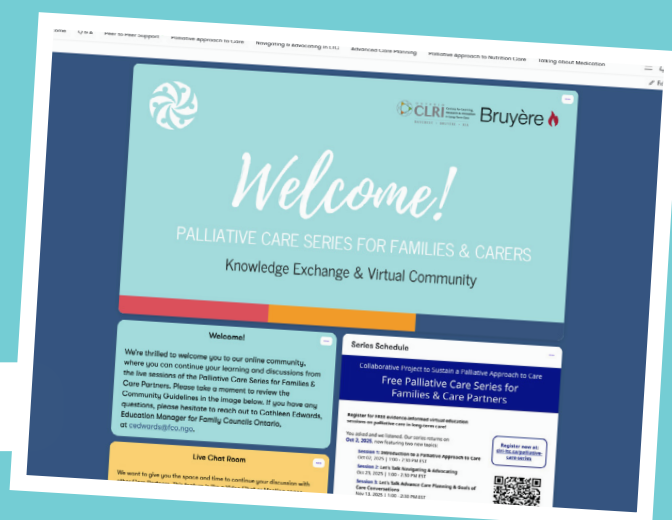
ome Q&A Peer to Peer Support Palliative Approach to Care Navigating & Advocating in LTC Advanced Care Planning Palliative Approach to Nutrition Care Talking About Medication

CLRI Bruyère

Welcome!

PALLIATIVE CARE SERIES FOR FAMILIES & CARERS

Knowledge Exchange & Virtual Community

Welcome!

We're thrilled to welcome you to our online community, where you can continue your learning and discussions from the live sessions of the Palliative Care Series for Families & Care Partners. Please take a moment to review the Community Guidelines in the image below. If you have any questions, please hesitate to reach out to Cathleen Edwards, Education Manager for Family Councils Ontario, at cedwards@fco.ngo.

Live Chat Room

We want to give you the space and time to continue your discussion with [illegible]

Series Schedule

Collaborative Project to Sustain a Palliative Approach to Care

Free Palliative Care Series for Families & Care Partners

Register for FREE evidence-informed virtual education sessions on palliative care in long-term care!

You asked and we listened. Our series returns on Oct 2, 2025, now featuring two new topics!

Session 1: Introduction to a Palliative Approach to Care Oct 02, 2025 | 1:00 - 2:30 PM EST

Session 2: Let's Talk Navigating & Advocating Oct 29, 2025 | 1:00 - 2:30 PM EST

Session 3: Let's Talk Advance Care Planning & Goals of Care Conversations Nov 13, 2025 | 1:00 - 2:30 PM EST

Register now at: clri-ltc.ca/palliative-care-series